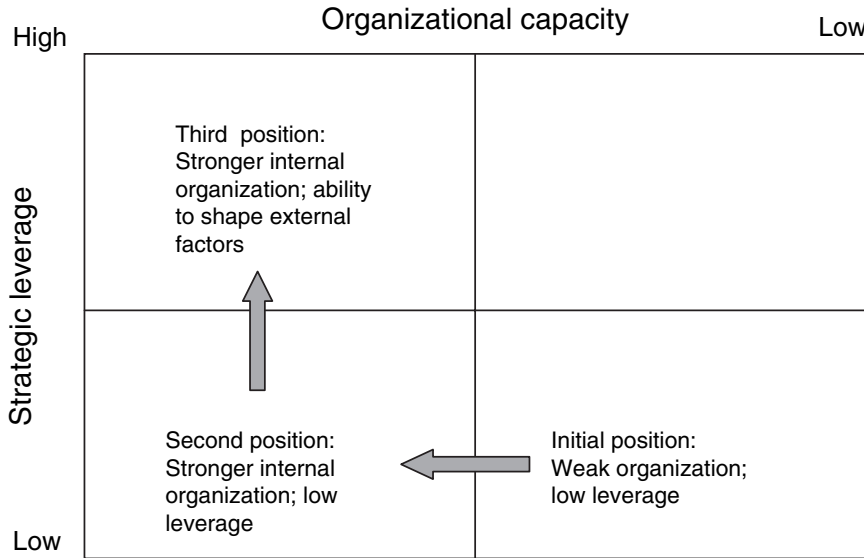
High

Organizational capacity

Low

Strategic leverage

Third position: Stronger internal organization; ability to shape external factors

Second position: Stronger internal organization; low leverage

Initial position: Weak organization; low leverage

Low